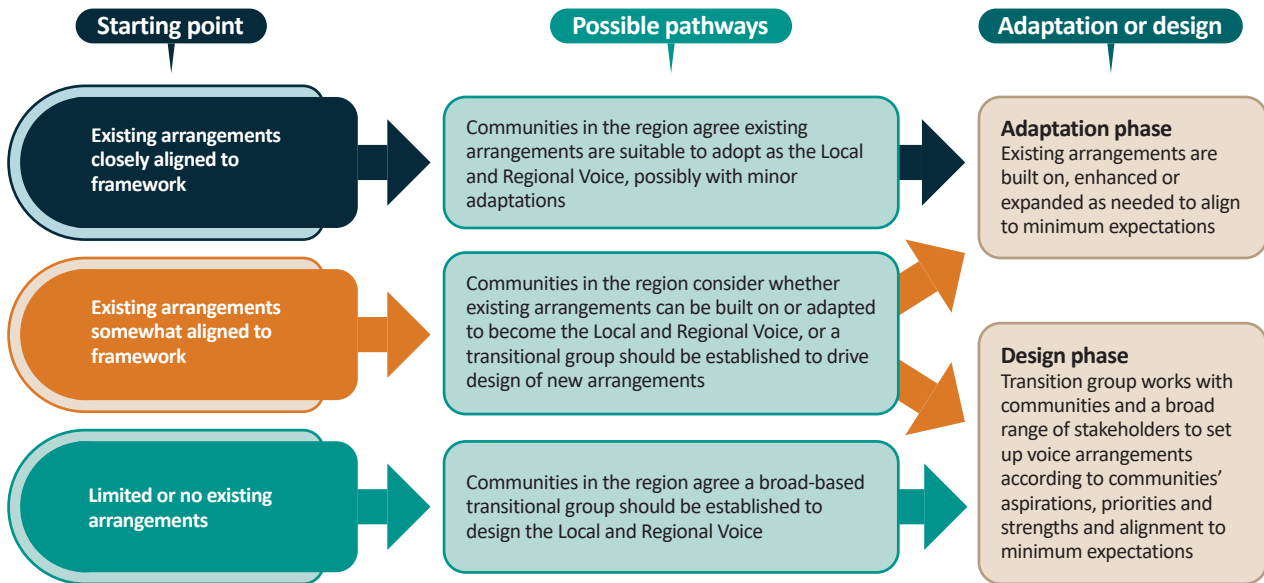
Starting point

Possible pathways

Adaptation or design

Existing arrangements closely aligned to framework

Communities in the region agree existing arrangements are suitable to adopt as the Local and Regional Voice, possibly with minor adaptations

Adaptation phase
Existing arrangements are built on, enhanced or expanded as needed to align to minimum expectations

Existing arrangements somewhat aligned to framework

Communities in the region consider whether existing arrangements can be built on or adapted to become the Local and Regional Voice, or a transitional group should be established to drive design of new arrangements

Design phase
Transition group works with communities and a broad range of stakeholders to set up voice arrangements according to communities' aspirations, priorities and strengths and alignment to minimum expectations

Limited or no existing arrangements

Communities in the region agree a broad-based transitional group should be established to design the Local and Regional Voice